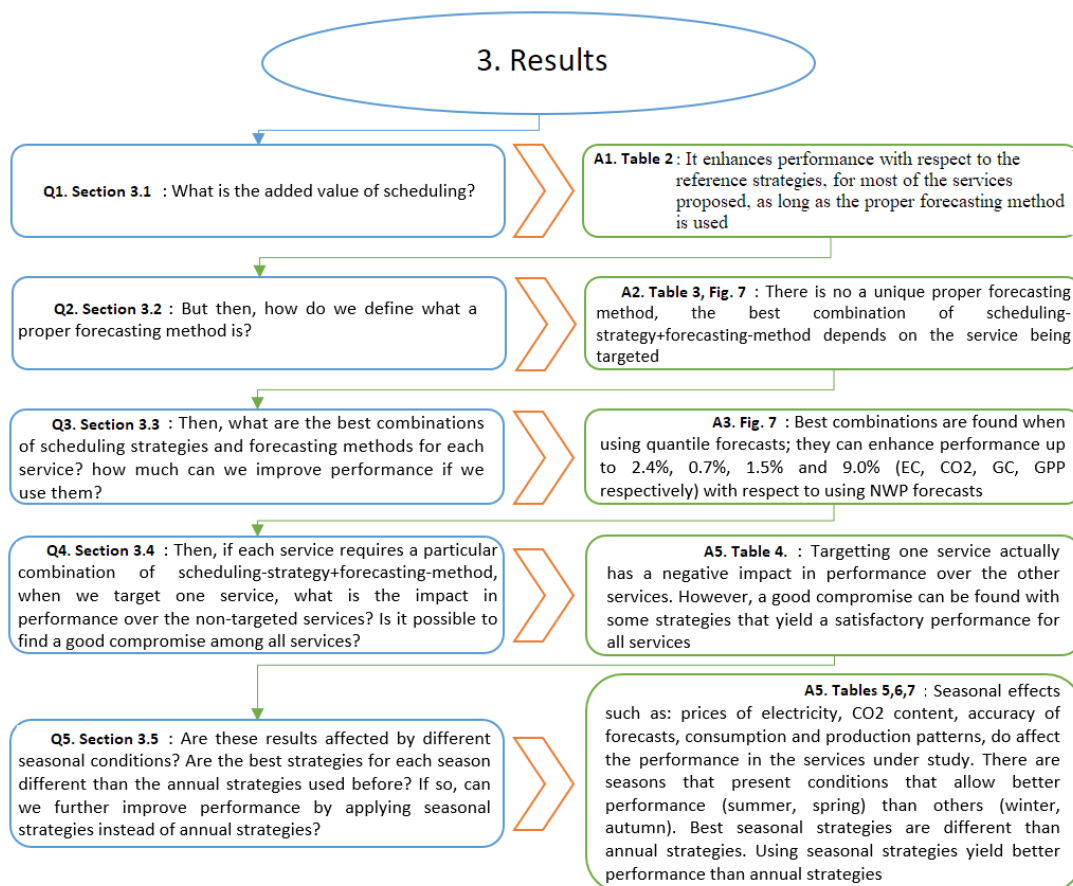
3. Results

Q1. Section 3.1 : What is the added value of scheduling?

A1. Table 2 : It enhances performance with respect to the reference strategies, for most of the services proposed, as long as the proper forecasting method is used

Q2. Section 3.2 : But then, how do we define what a proper forecasting method is?

A2. Table 3, Fig. 7 : There is no a unique proper forecasting method, the best combination of scheduling-strategy+forecasting-method depends on the service being targeted

Q3. Section 3.3 : Then, what are the best combinations of scheduling strategies and forecasting methods for each service? how much can we improve performance if we use them?

A3. Fig. 7 : Best combinations are found when using quantile forecasts; they can enhance performance up to 2.4%, 0.7%, 1.5% and 9.0% (EC, CO2, GC, GPP respectively) with respect to using NWP forecasts

Q4. Section 3.4 : Then, if each service requires a particular combination of scheduling-strategy+forecasting-method, when we target one service, what is the impact in performance over the non-targeted services? Is it possible to find a good compromise among all services?

A5. Table 4. : Targetting one service actually has a negative impact in performance over the other services. However, a good compromise can be found with some strategies that yield a satisfactory performance for all services

Q5. Section 3.5 : Are these results affected by different seasonal conditions? Are the best strategies for each season different than the annual strategies used before? If so, can we further improve performance by applying seasonal strategies instead of annual strategies?

A5. Tables 5,6,7 : Seasonal effects such as: prices of electricity, CO2 content, accuracy of forecasts, consumption and production patterns, do affect the performance in the services under study. There are seasons that present conditions that allow better performance (summer, spring) than others (winter, autumn). Best seasonal strategies are different than annual strategies. Using seasonal strategies yield better performance than annual strategies